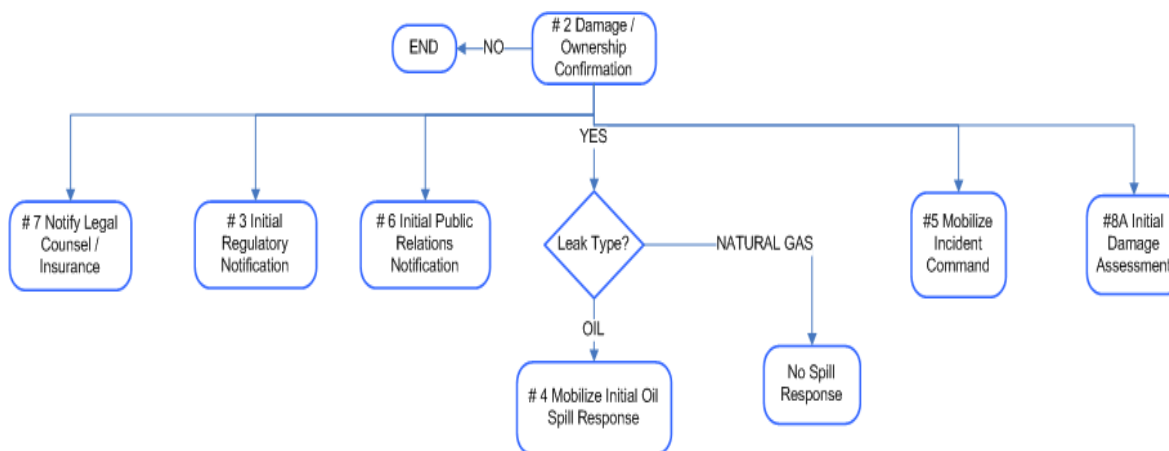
# 2 Damage / Ownership Confirmation

NO

END

YES

# 7 Notify Legal Counsel / Insurance

# 3 Initial Regulatory Notification

# 6 Initial Public Relations Notification

Leak Type?

NATURAL GAS

OIL

# 4 Mobilize Initial Oil Spill Response

No Spill Response

#5 Mobilize Incident Command

#8A Initial Damage Assessment